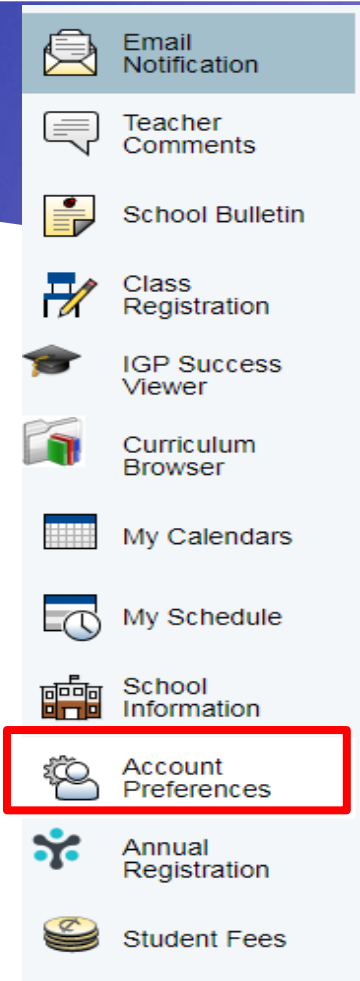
Email Notification

Teacher Comments

School Bulletin

Class Registration

IGP Success Viewer

Curriculum Browser

My Calendars

My Schedule

School Information

Account Preferences

Annual Registration

Student Fees